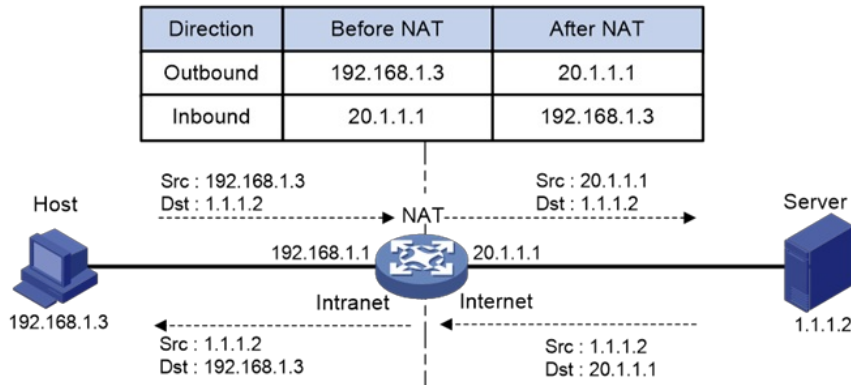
| Direction | Before NAT | After NAT |
|---|---|---|
| Outbound | 192.168.1.3 | 20.1.1.1 |
| Inbound | 20.1.1.1 | 192.168.1.3 |

Src : 192.168.1.3
Dst : 1.1.1.2

Src : 20.1.1.1
Dst : 1.1.1.2

Host

NAT

Server

192.168.1.1

20.1.1.1

Intranet

Internet

192.168.1.3

1.1.1.2

Src : 1.1.1.2
Dst : 192.168.1.3

Src : 1.1.1.2
Dst : 20.1.1.1